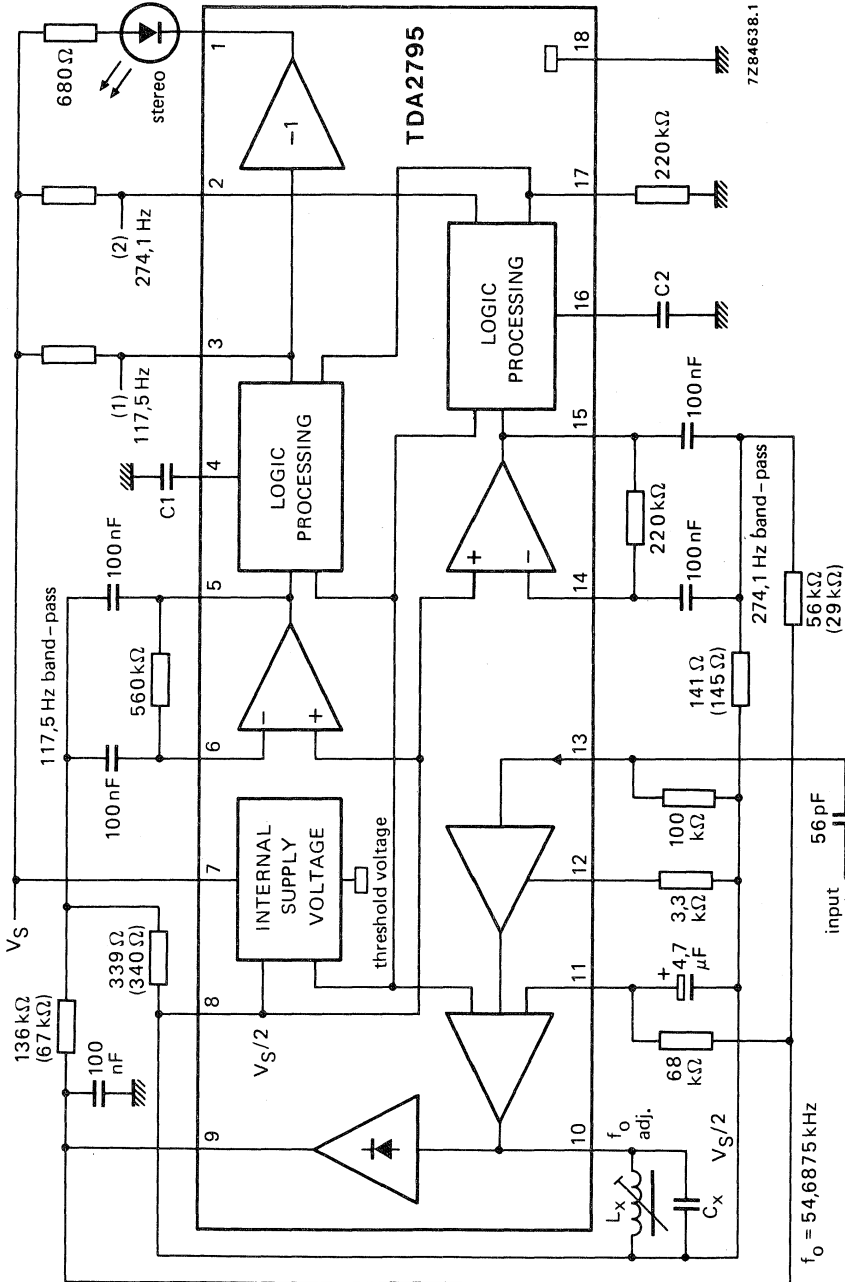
TDA2795

7Z84638.1

680 Ω
stereo
1
−1
2
(2) 274,1 Hz
3
(1) 117,5 Hz
18
17
220 kΩ
16
C2
LOGIC PROCESSING
LOGIC PROCESSING
4
C1
15
100 nF
5
100 nF
117,5 Hz band-pass
560 kΩ
220 kΩ
100 nF
14
274,1 Hz band-pass
56 kΩ (29 kΩ)
6
100 nF
141 Ω (145 Ω)
13
INTERNAL SUPPLY VOLTAGE
threshold voltage
7
$V_S$
100 kΩ
12
3,3 kΩ
56 pF
input
339 Ω (340 Ω)
8
$V_S/2$
11
4,7 μF
68 kΩ
136 kΩ (67 kΩ)
100 nF
9
10
$f_o$ adj.
$V_S/2$
$L_x$
$C_x$
$f_o$ = 54,6875 kHz